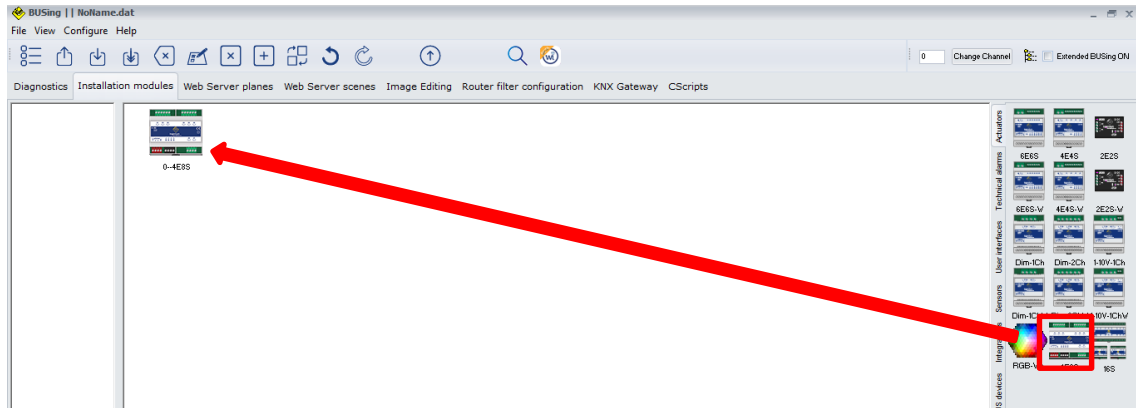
BUSing | | NoName.dat
File View Configure Help
0 Change Channel Extended BUSing ON
Diagnostics Installation modules Web Server planes Web Server scenes Image Editing Router filter configuration KNX Gateway CScripts
0--4E8S
Actuators
Technical alarms
User interfaces
Sensors
Integr
S devices
6E6S 4E4S 2E2S
6E6S-W 4E4S-W 2E2S-W
Dim-1Ch Dim-2Ch 1-10V-1Ch
Dim-1Ch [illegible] 10V-1ChV
RGB-V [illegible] 16S